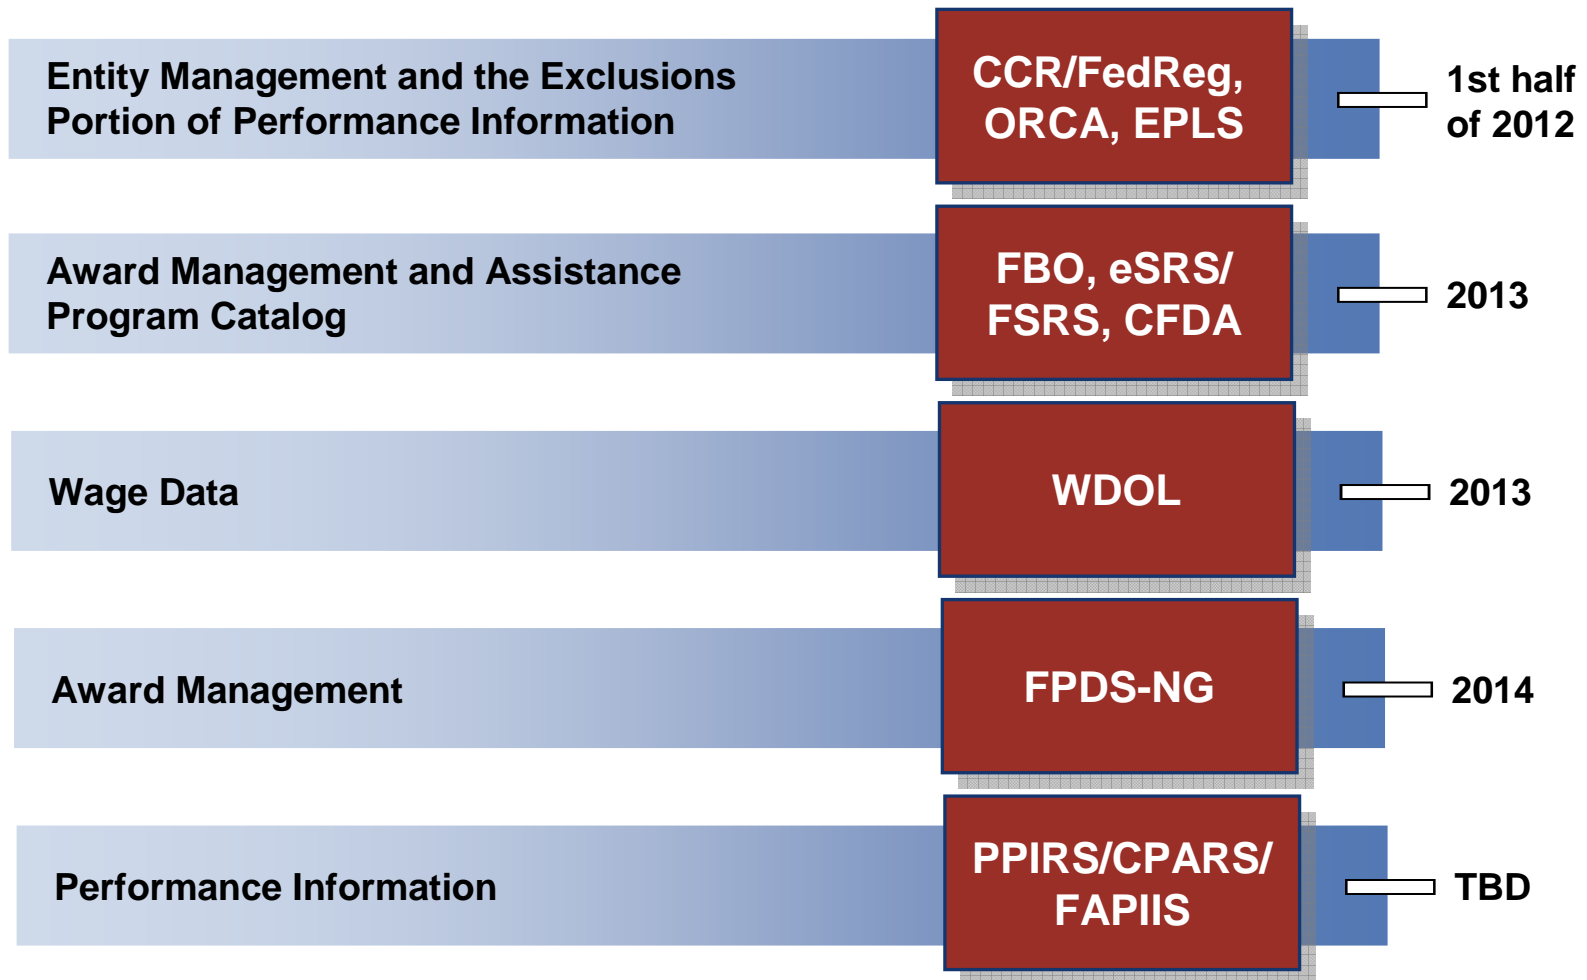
Entity Management and the Exclusions Portion of Performance Information

CCR/FedReg, ORCA, EPLS

1st half of 2012

Award Management and Assistance Program Catalog

FBO, eSRS/ FSRS, CFDA

2013

Wage Data

WDOL

2013

Award Management

FPDS-NG

2014

Performance Information

PPIRS/CPARS/ FAPIIS

TBD